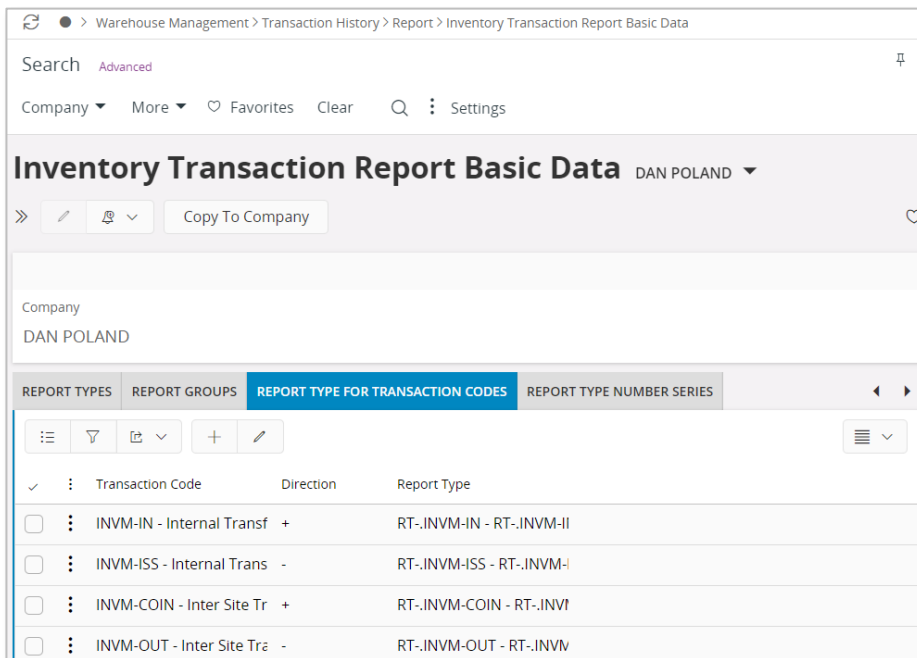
> Warehouse Management > Transaction History > Report > Inventory Transaction Report Basic Data

Search Advanced

Company ▾ More ▾ ♡ Favorites Clear ⋮ Settings

Inventory Transaction Report Basic Data DAN POLAND ▾

Copy To Company

Company
DAN POLAND

REPORT TYPES | REPORT GROUPS | REPORT TYPE FOR TRANSACTION CODES | REPORT TYPE NUMBER SERIES

| Transaction Code | Direction | Report Type |
|---|---|---|
| INVM-IN - Internal Transf | + | RT-.INVM-IN - RT-.INVM-II |
| INVM-ISS - Internal Trans | - | RT-.INVM-ISS - RT-.INVM-I |
| INVM-COIN - Inter Site Tr | + | RT-.INVM-COIN - RT-.INVI |
| INVM-OUT - Inter Site Tra | - | RT-.INVM-OUT - RT-.INVM |